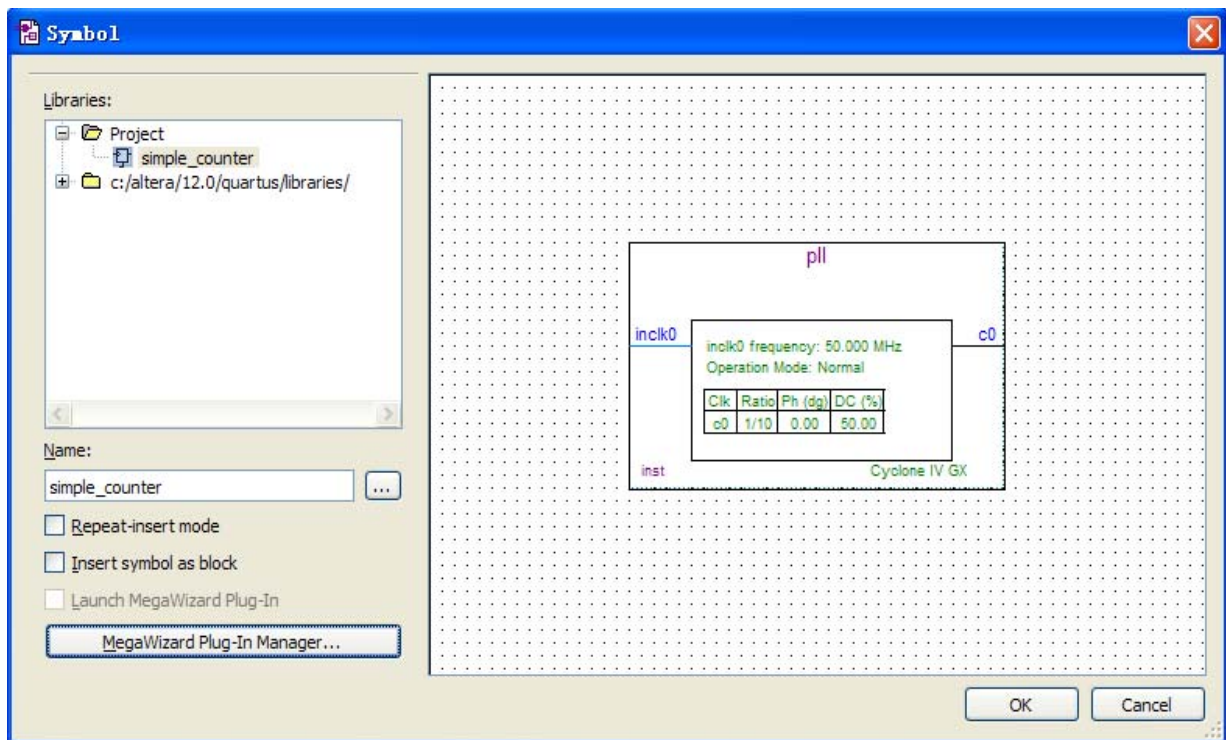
Symbol

Libraries:

Project

simple_counter

c:/altera/12.0/quartus/libraries/

Name:

simple_counter

...

Repeat-insert mode

Insert symbol as block

Launch MegaWizard Plug-In

MegaWizard Plug-In Manager...

pll

inclk0

c0

inclk0 frequency: 50.000 MHz

Operation Mode: Normal

| Clk | Ratio | Ph (dg) | DC (%) |
|---|---|---|---|
| c0 | 1/10 | 0.00 | 50.00 |

inst

Cyclone IV GX

OK

Cancel